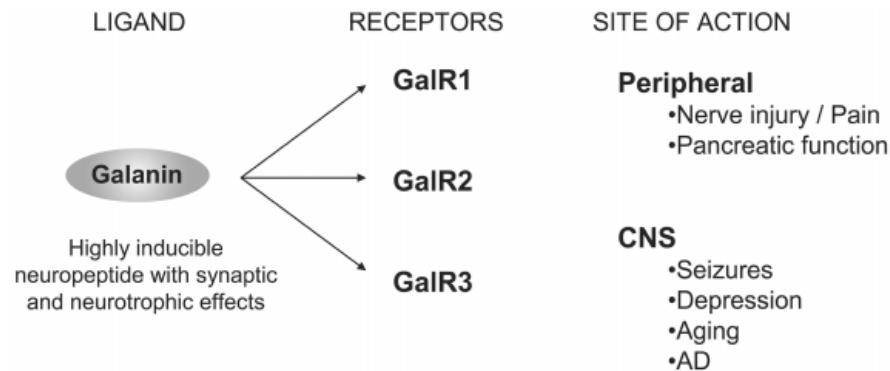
LIGAND

RECEPTORS

SITE OF ACTION

Galanin

Highly inducible neuropeptide with synaptic and neurotrophic effects

GalR1

GalR2

GalR3

Peripheral
•Nerve injury / Pain
•Pancreatic function

CNS
•Seizures
•Depression
•Aging
•AD